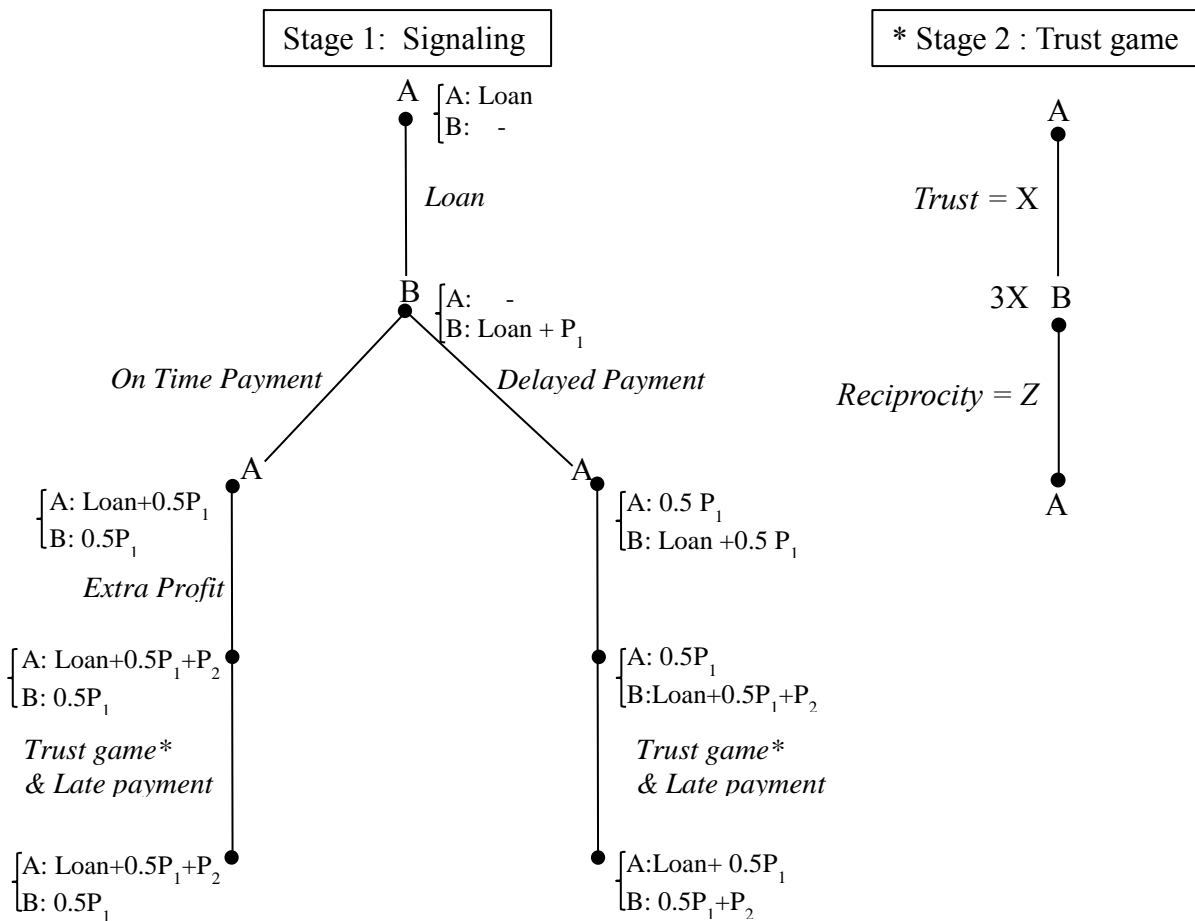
Stage 1: Signaling

* Stage 2 : Trust game

A

A: Loan
B: -

Loan

B

A: -
B: Loan + $P_1$

On Time Payment

Delayed Payment

A

A: Loan+0.5$P_1$
B: 0.5$P_1$

Extra Profit

A: Loan+0.5$P_1$+$P_2$
B: 0.5$P_1$

Trust game*
& Late payment

A: Loan+0.5$P_1$+$P_2$
B: 0.5$P_1$

A

A: 0.5 $P_1$
B: Loan +0.5 $P_1$

A: 0.5$P_1$
B:Loan+0.5$P_1$+$P_2$

Trust game*
& Late payment

A:Loan+ 0.5$P_1$
B: 0.5$P_1$+$P_2$

A

Trust = X

3X B

Reciprocity = Z

A